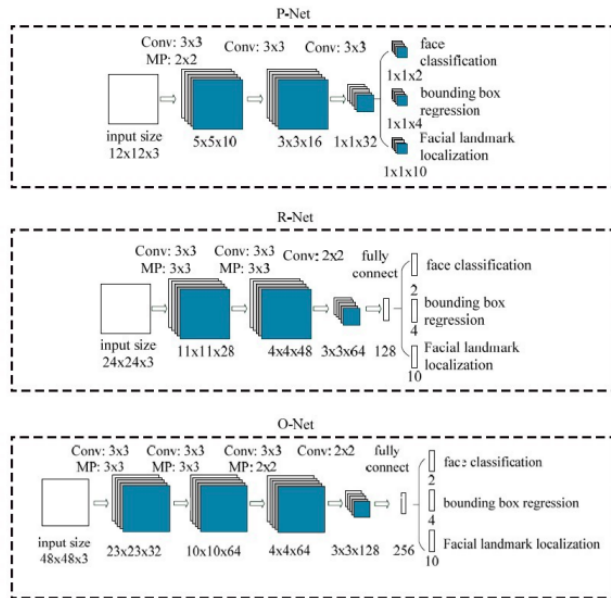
P-Net

Conv: 3x3
MP: 2x2

Conv: 3x3

Conv: 3x3

face classification

1x1x2

bounding box regression

1x1x4

Facial landmark localization

1x1x10

input size
12x12x3

5x5x10

3x3x16

1x1x32

R-Net

Conv: 3x3
MP: 3x3

Conv: 3x3
MP: 3x3

Conv: 2x2

fully connect

face classification

2

bounding box regression

4

Facial landmark localization

10

input size
24x24x3

11x11x28

4x4x48

3x3x64

128

O-Net

Conv: 3x3
MP: 3x3

Conv: 3x3
MP: 3x3

Conv: 3x3
MP: 2x2

Conv: 2x2

fully connect

face classification

2

bounding box regression

4

Facial landmark localization

10

input size
48x48x3

23x23x32

10x10x64

4x4x64

3x3x128

256